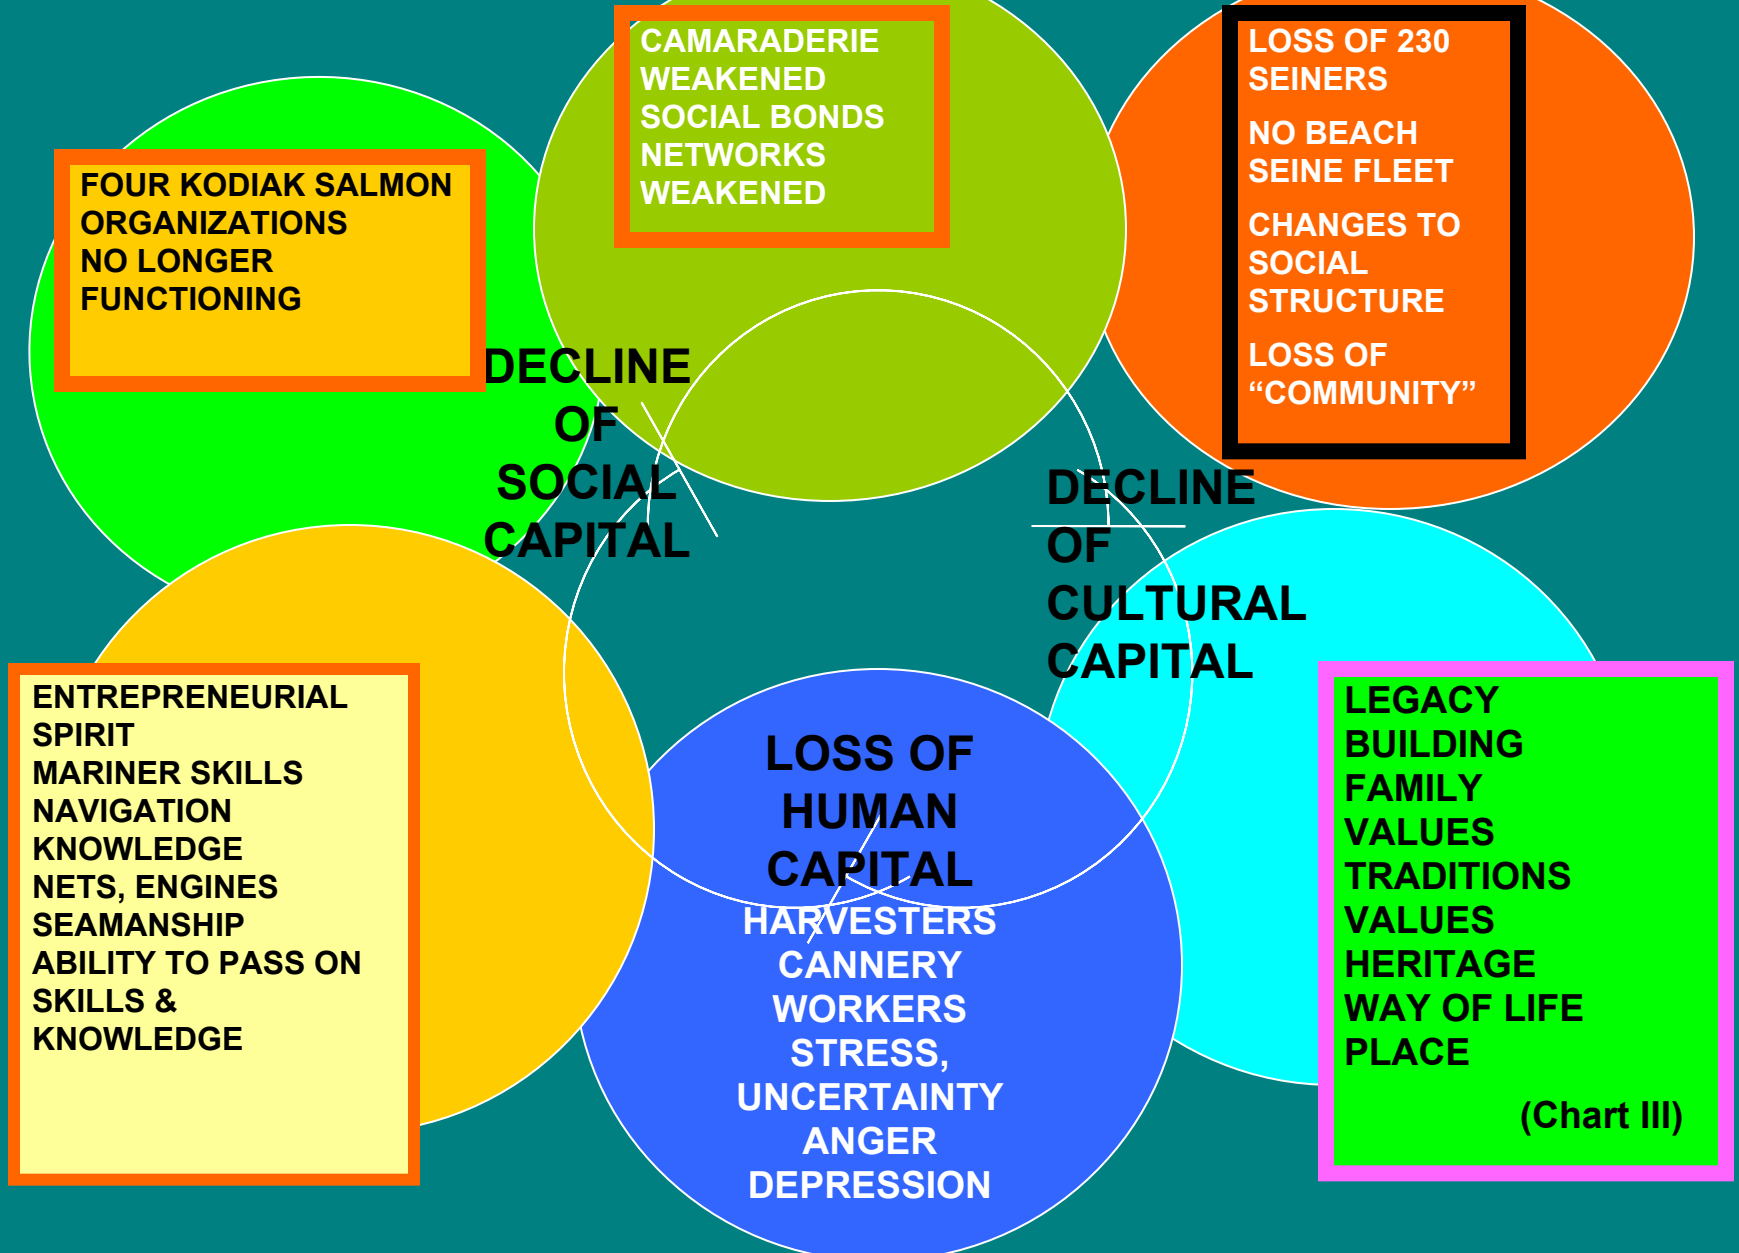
CAMARADERIE WEAKENED
SOCIAL BONDS
NETWORKS WEAKENED

LOSS OF 230 SEINERS

NO BEACH SEINE FLEET

CHANGES TO SOCIAL STRUCTURE

LOSS OF "COMMUNITY"

FOUR KODIAK SALMON ORGANIZATIONS NO LONGER FUNCTIONING

DECLINE OF SOCIAL CAPITAL

DECLINE OF CULTURAL CAPITAL

ENTREPRENEURIAL SPIRIT
MARINER SKILLS
NAVIGATION KNOWLEDGE
NETS, ENGINES
SEAMANSHIP
ABILITY TO PASS ON SKILLS & KNOWLEDGE

LOSS OF HUMAN CAPITAL
HARVESTERS
CANNERY WORKERS
STRESS,
UNCERTAINTY
ANGER
DEPRESSION

LEGACY
BUILDING
FAMILY
VALUES
TRADITIONS
VALUES
HERITAGE
WAY OF LIFE
PLACE

(Chart III)